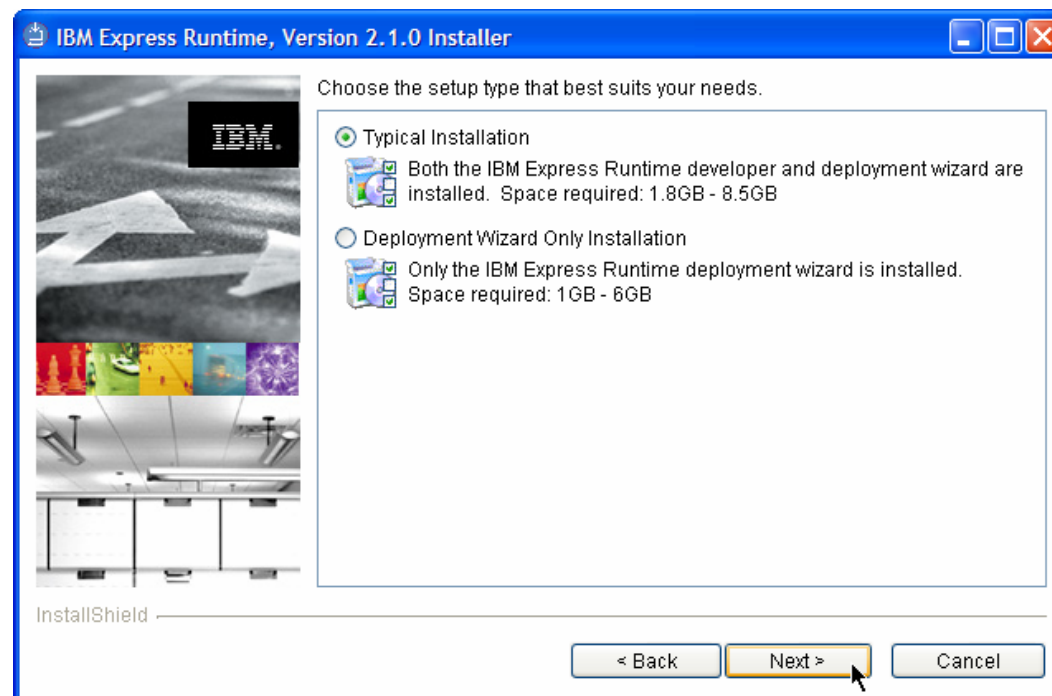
IBM Express Runtime, Version 2.1.0 Installer

IBM.

Choose the setup type that best suits your needs.

Typical Installation

Both the IBM Express Runtime developer and deployment wizard are installed. Space required: 1.8GB - 8.5GB

Deployment Wizard Only Installation

Only the IBM Express Runtime deployment wizard is installed. Space required: 1GB - 6GB

InstallShield

< Back

Next >

Cancel